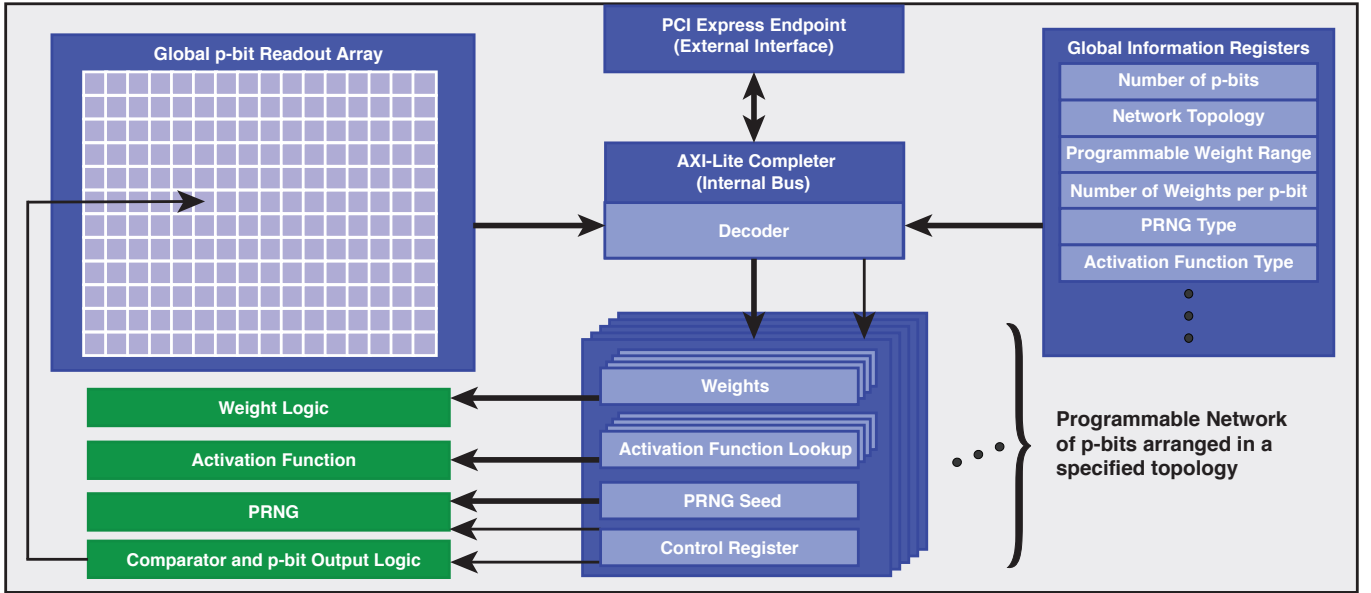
Global p-bit Readout Array

PCI Express Endpoint
(External Interface)

AXI-Lite Completer
(Internal Bus)

Decoder

Global Information Registers

Number of p-bits

Network Topology

Programmable Weight Range

Number of Weights per p-bit

PRNG Type

Activation Function Type

Weights

Activation Function Lookup

PRNG Seed

Control Register

Weight Logic

Activation Function

PRNG

Comparator and p-bit Output Logic

Programmable Network of p-bits arranged in a specified topology